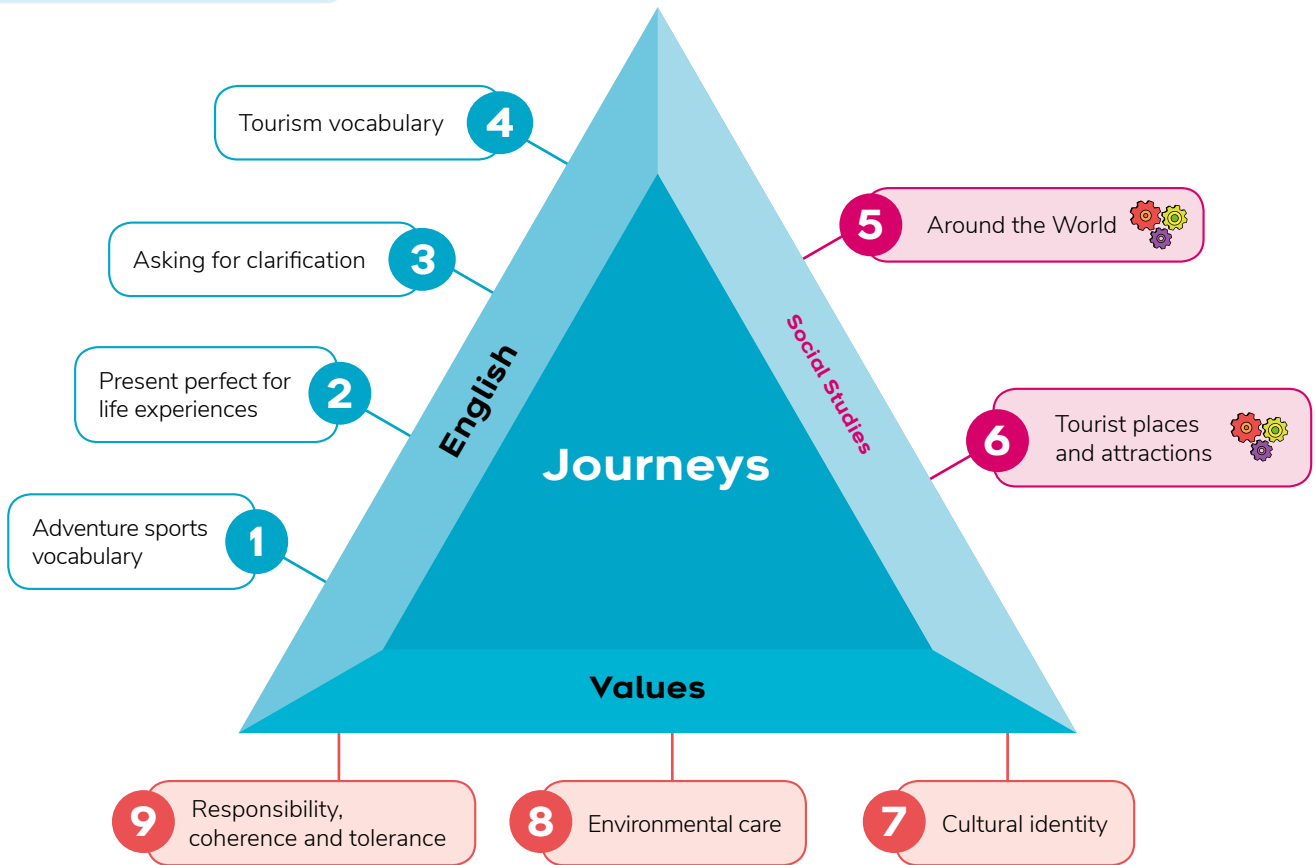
Tourism vocabulary 4

Asking for clarification 3

Present perfect for life experiences 2

Adventure sports vocabulary 1

5 Around the World

6 Tourist places and attractions

English

Social Studies

Journeys

Values

9 Responsibility, coherence and tolerance

8 Environmental care

7 Cultural identity